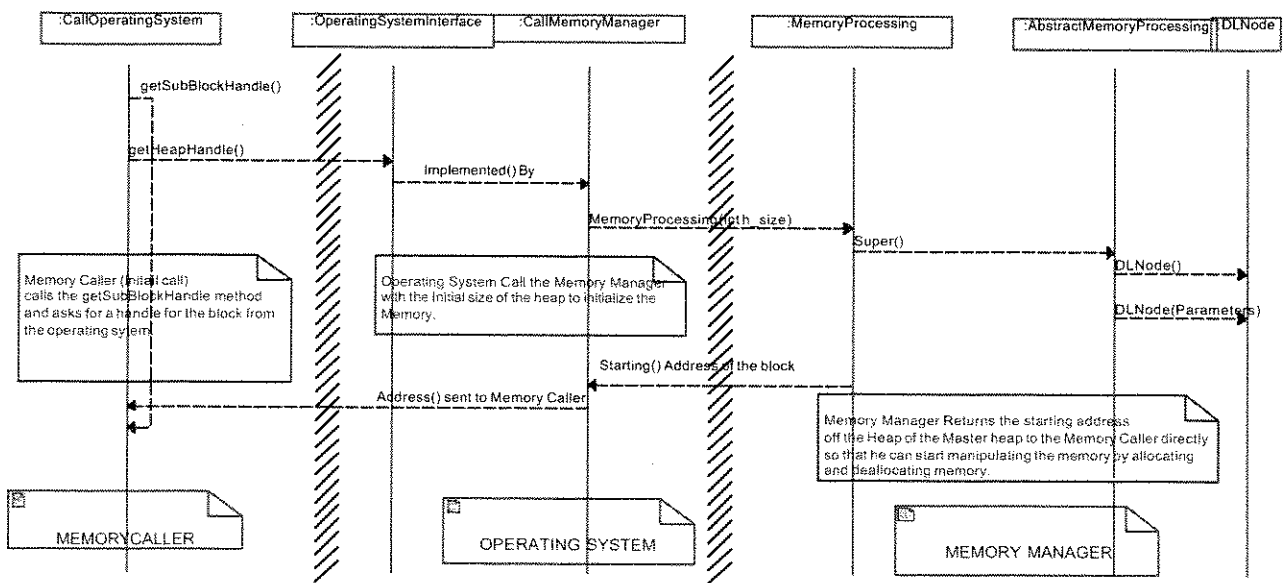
:CallOperatingSystem

:OperatingSystemInterface

:CallMemoryManager

:MemoryProcessing

:AbstractMemoryProcessing

:DLNode

getSubBlockHandle()

getHeapHandle()

Implemented() By

MemoryProcessing(leth_size)

Super()

DLNode()

DLNode(Parameters)

Memory Caller (initial call) calls the getSubBlockHandle method and asks for a handle for the block from the operating sytem

Operating System Call the Memory Manager with the Initial size of the heap to initialize the Memory.

Starting() Address of the block

Address() sent to Memory Caller

Memory Manager Returns the starting address off the Heap of the Master heap to the Memory Caller directly so that he can start manipulating the memory by allocating and deallocating memory.

MEMORYCALLER

OPERATING SYSTEM

MEMORY MANAGER